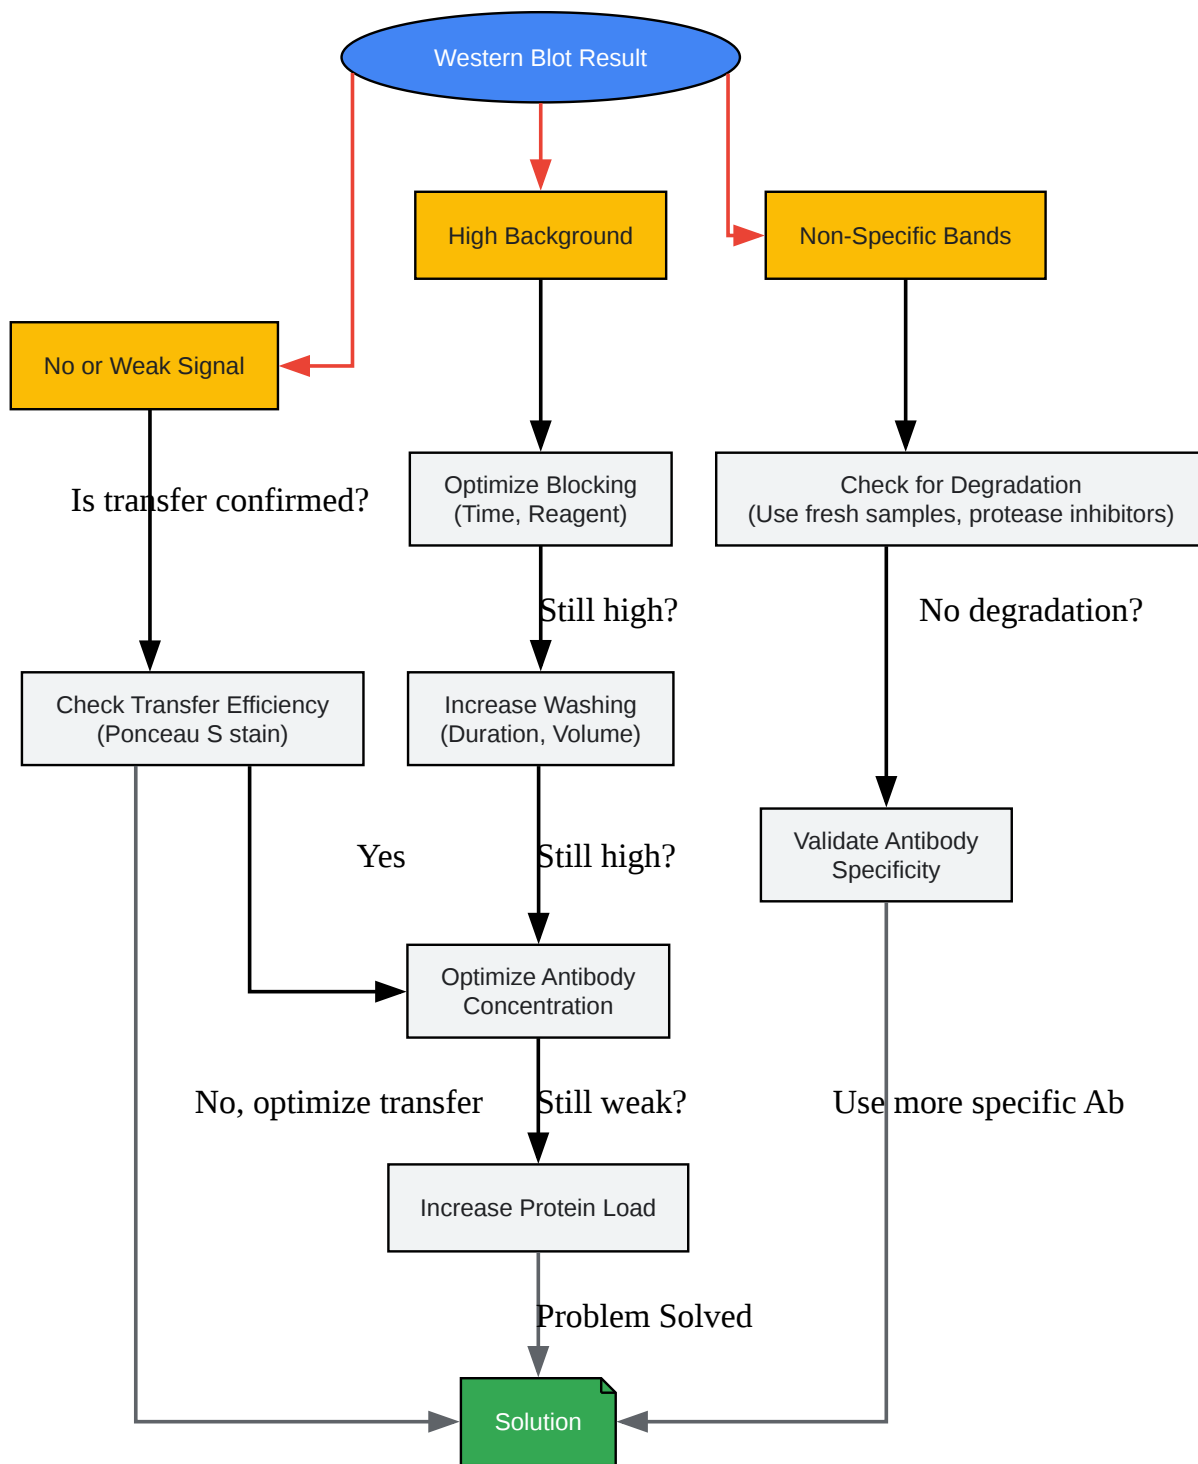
Western Blot Result

High Background

Non-Specific Bands

No or Weak Signal

Is transfer confirmed?

Optimize Blocking (Time, Reagent)

Check for Degradation (Use fresh samples, protease inhibitors)

Still high?

No degradation?

Check Transfer Efficiency (Ponceau S stain)

Increase Washing (Duration, Volume)

Yes

Still high?

Validate Antibody Specificity

Optimize Antibody Concentration

No, optimize transfer

Still weak?

Use more specific Ab

Increase Protein Load

Problem Solved

Solution